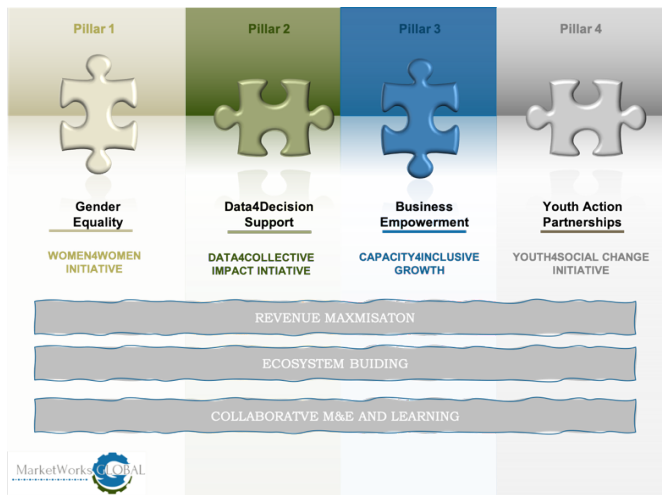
Pillar 1

Gender Equality

WOMEN4WOMEN INITIATIVE

Pillar 2

Data4Decision Support

DATA4COLLECTIVE IMPACT INITIATIVE

Pillar 3

Business Empowerment

CAPACITY4INCLUSIVE GROWTH

Pillar 4

Youth Action Partnerships

YOUTH4SOCIAL CHANGE INITIATIVE

REVENUE MAXMISATON

ECOSYSTEM BUIDING

COLLABORATVE M&E AND LEARNING

MarketWorks GLOBAL